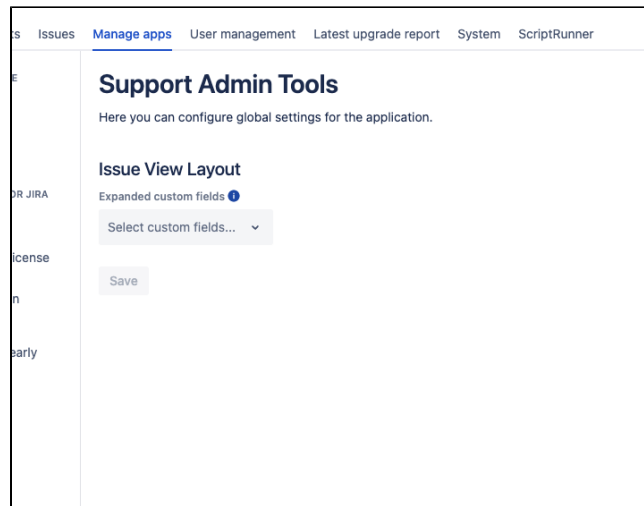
ts Issues Manage apps User management Latest upgrade report System ScriptRunner

E

DR JIRA

icense

n

early

Support Admin Tools

Here you can configure global settings for the application.

Issue View Layout

Expanded custom fields

Select custom fields...

Save